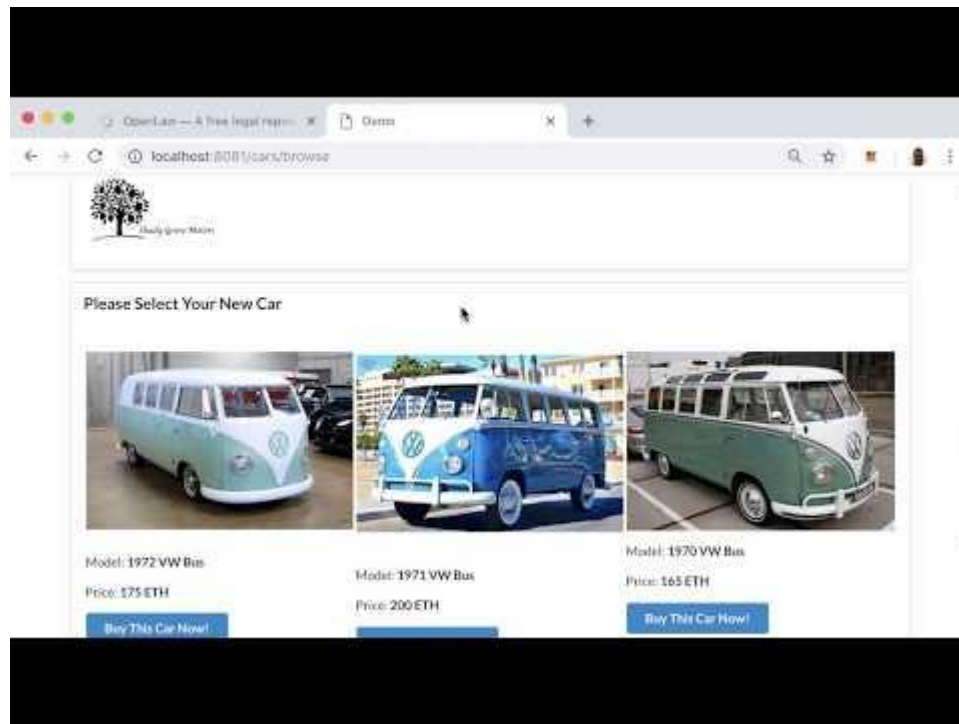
OpenLaw — A free legal repo... ×
Demo ×
localhost:8081/cars/browse

Shady Grove Motors

Please Select Your New Car

Model: 1972 VW Bus

Price: 175 ETH

Buy This Car Now!

Model: 1971 VW Bus

Price: 200 ETH

Model: 1970 VW Bus

Price: 165 ETH

Buy This Car Now!